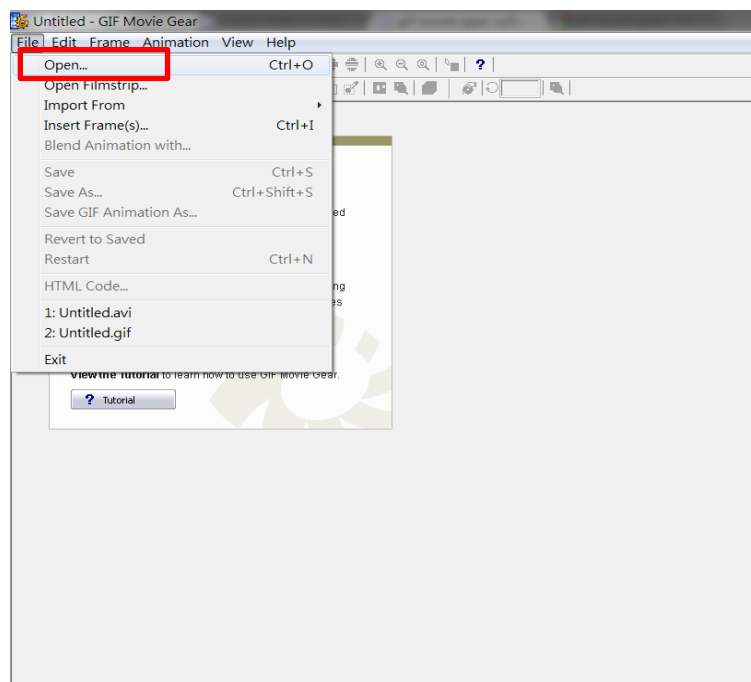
Untitled - GIF Movie Gear

File Edit Frame Animation View Help

Open... Ctrl+O
Open Filmstrip...
Import From
Insert Frame(s)... Ctrl+I
Blend Animation with...
Save Ctrl+S
Save As... Ctrl+Shift+S
Save GIF Animation As...
Revert to Saved
Restart Ctrl+N
HTML Code...
1: Untitled.avi
2: Untitled.gif
Exit

ed
ng
es

View the Tutorial to learn how to use GIF Movie Gear.

Tutorial